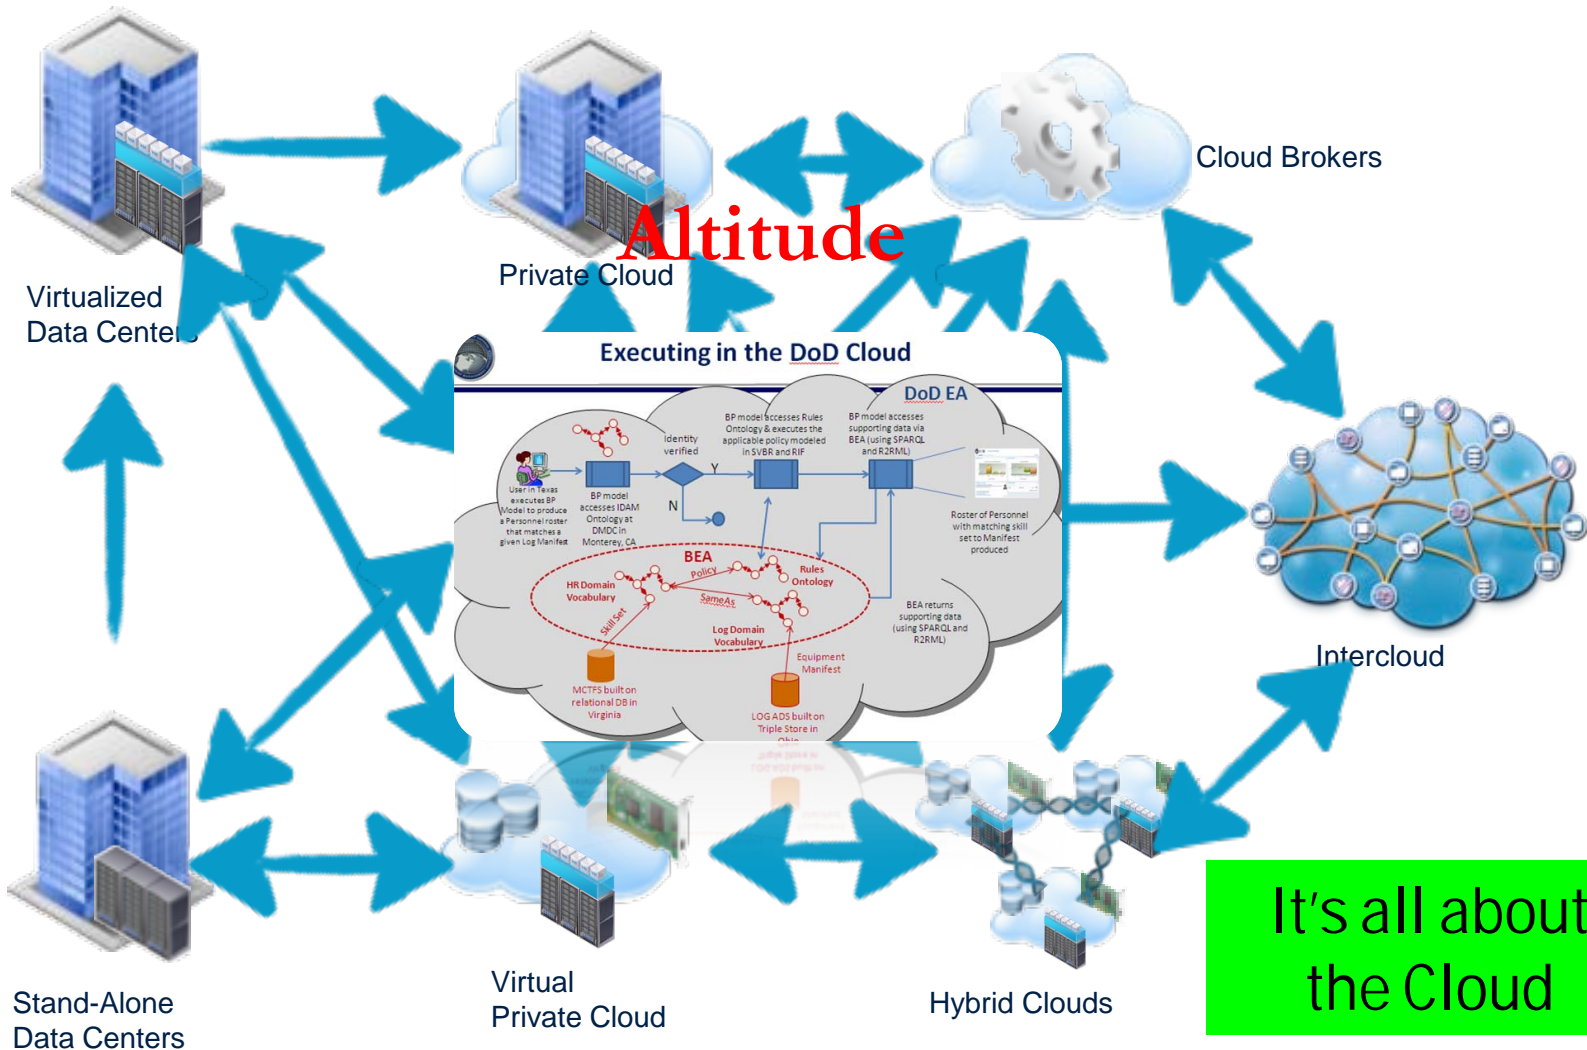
Cloud Brokers

Altitude

Private Cloud

Virtualized Data Centers

Executing in the DoD Cloud

DoD EA

BP model accesses Rules Ontology & executes the applicable policy modeled in SVBR and RIF

BP model accesses supporting data via BEA (using SPARQL and R2RML)

Identity verified

Y

N

User in Texas executes BP Model to produce a Personnel roster that matches a given Log Manifest

BP model accesses IDAM Ontology at DMDC in Monterey, CA

Roster of Personnel with matching skill set to Manifest produced

BEA

Policy

Rules Ontology

HR Domain Vocabulary

SameAs

Skill Set

Log Domain Vocabulary

BEA returns supporting data (using SPARQL and R2RML)

Equipment Manifest

MCTFS built on relational DB in Virginia

LOG ADS built on Triple Store in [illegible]

Intercloud

Stand-Alone Data Centers

Virtual Private Cloud

Hybrid Clouds

It's all about the Cloud